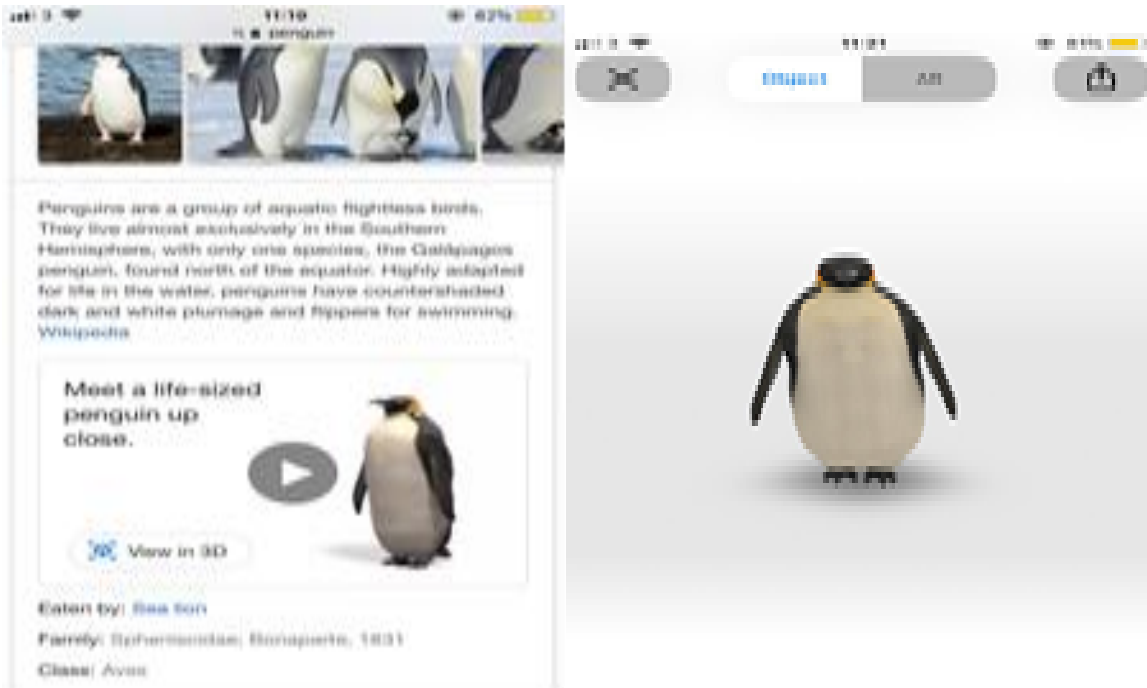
11:10
a penguin
62%

Penguins are a group of aquatic flightless birds. They live almost exclusively in the Southern Hemisphere, with only one species, the Galápagos penguin, found north of the equator. Highly adapted for life in the water, penguins have countershaded dark and white plumage and flippers for swimming. Wikipedia

Meet a life-sized penguin up close.

View in 3D

Eaten by: Sea lion

Family: Spheniscidae, Bonaparte, 1831

Class: Aves

11:21
Object
AR
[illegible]